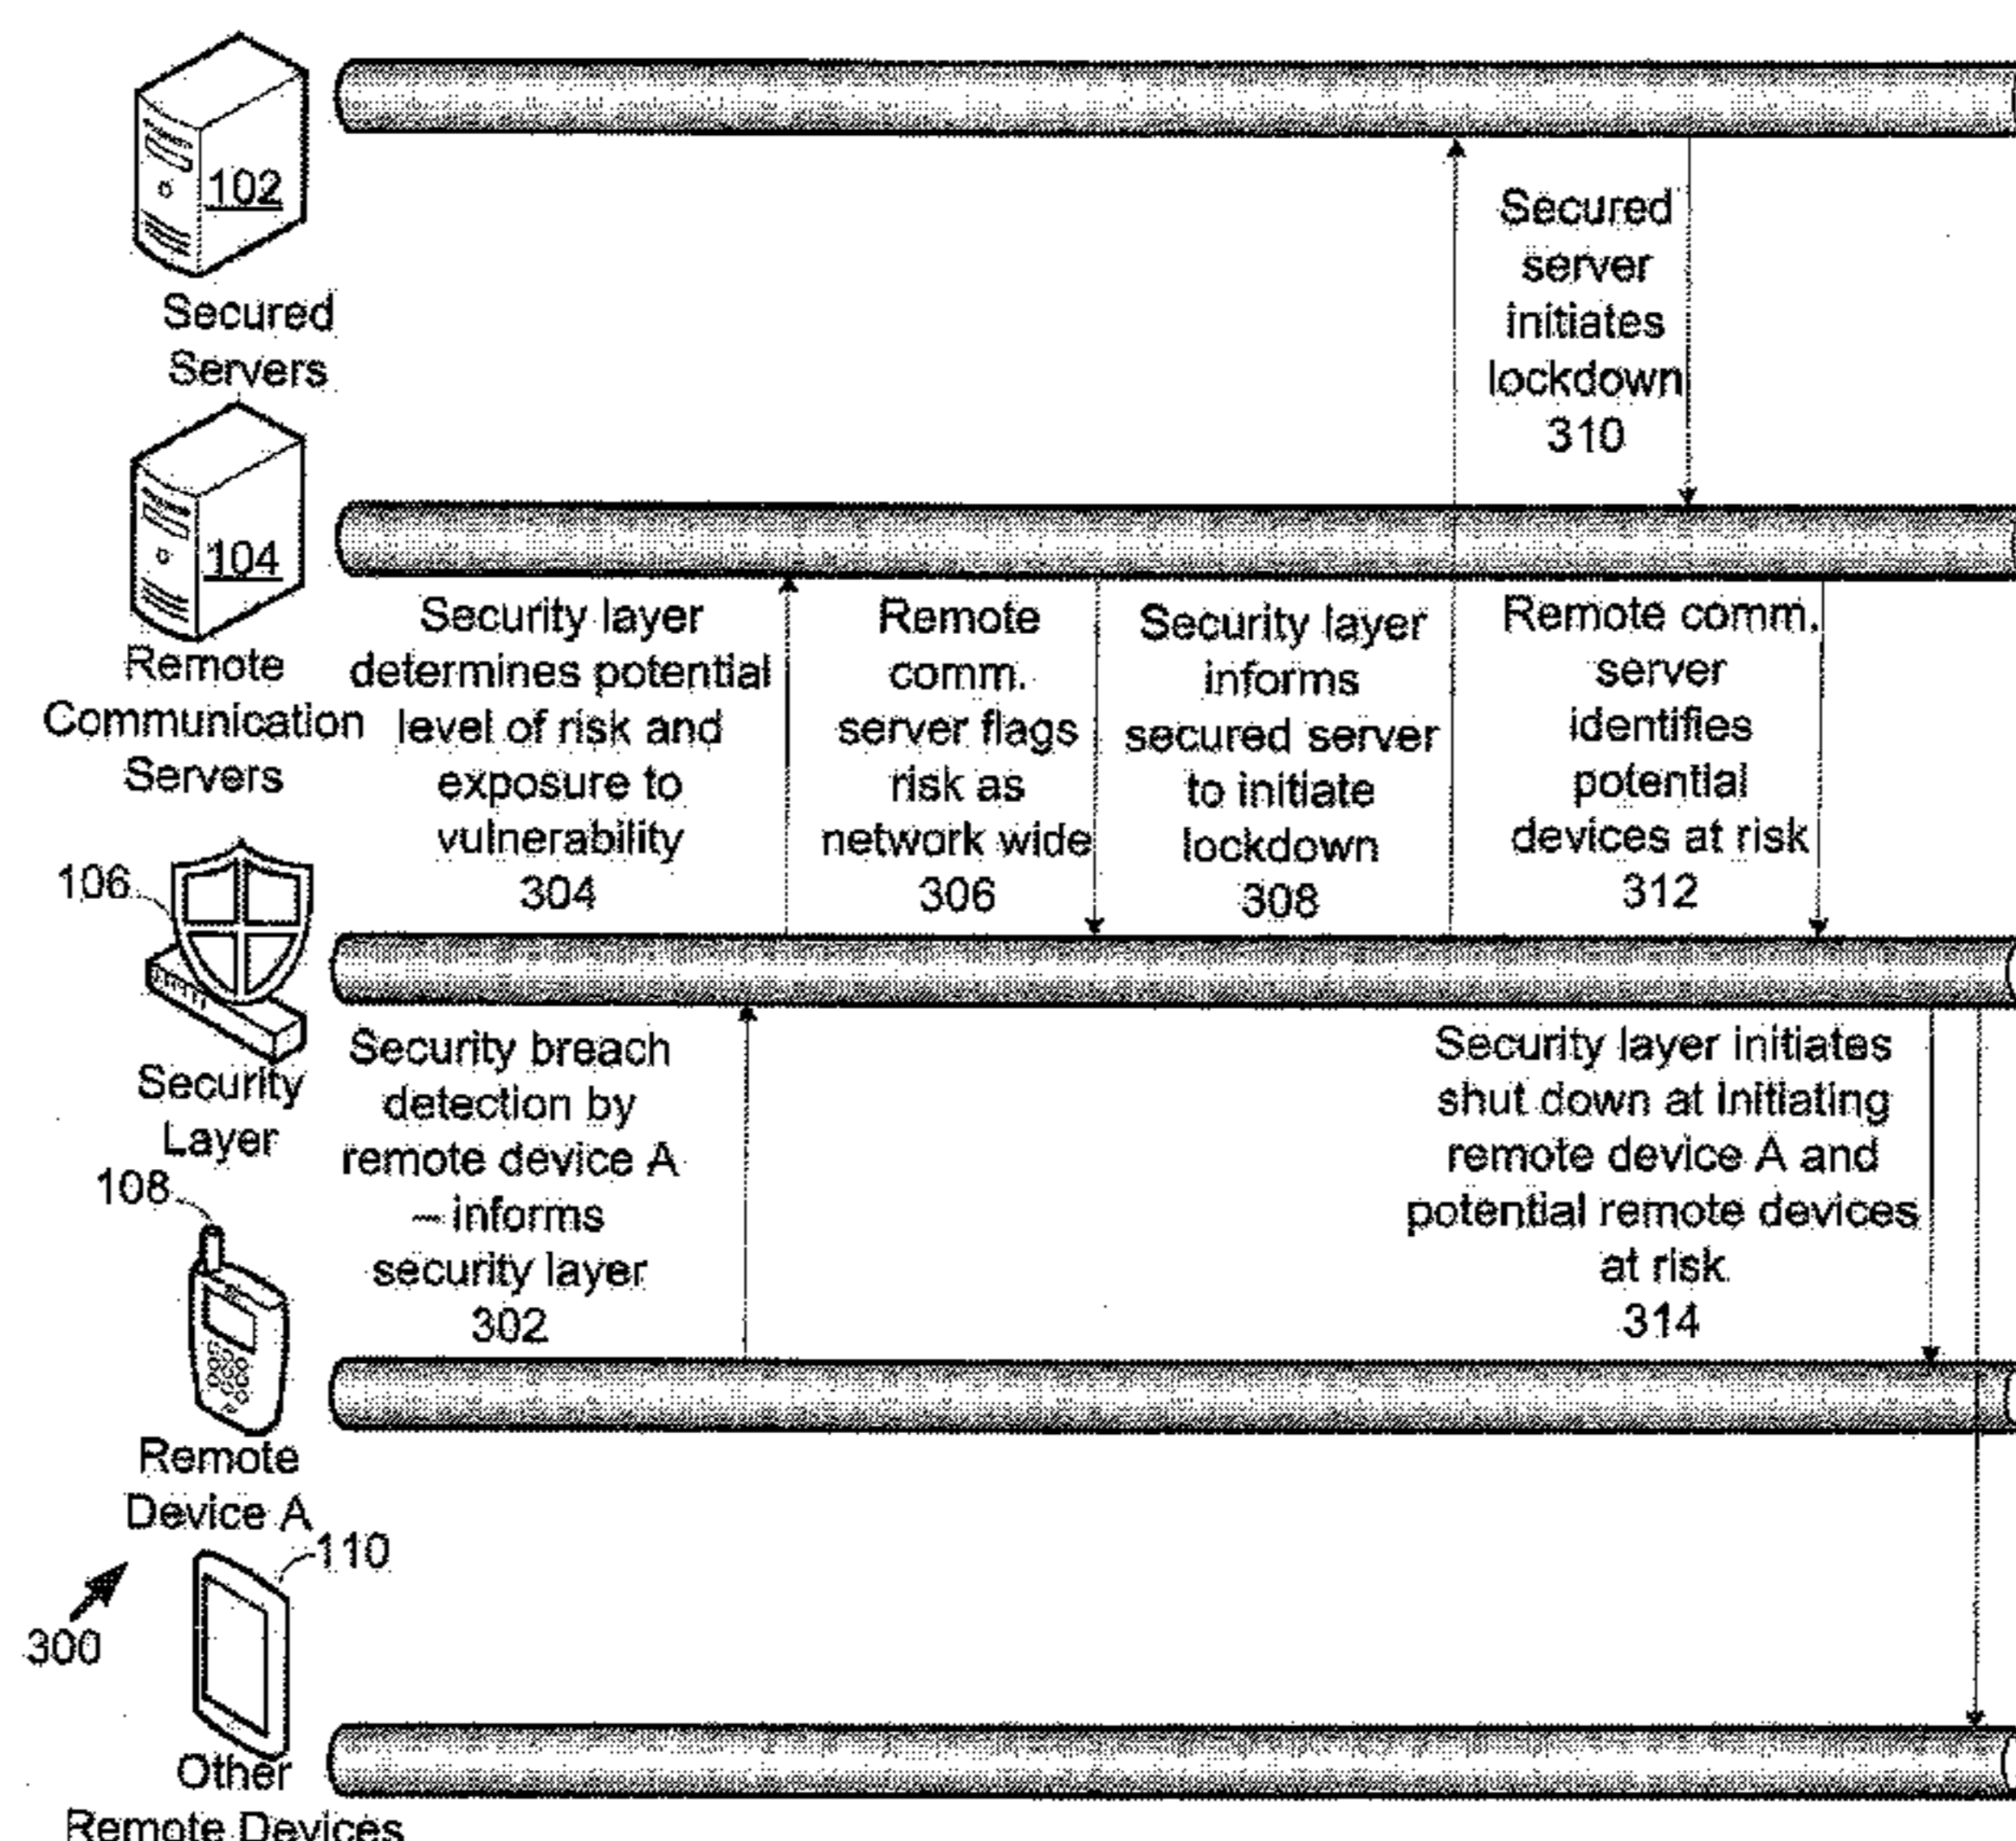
102
Secured Servers

Secured server initiates lockdown
310

104
Remote Communication Servers

Security layer determines potential level of risk and exposure to vulnerability
304

Remote comm. server flags risk as network wide
306

Security layer informs secured server to initiate lockdown
308

Remote comm. server identifies potential devices at risk
312

106
Security Layer

Security breach detection by remote device A – informs security layer
302

Security layer initiates shut down at initiating remote device A and potential remote devices at risk
314

108
Remote Device A

110
300
Other Remote Devices